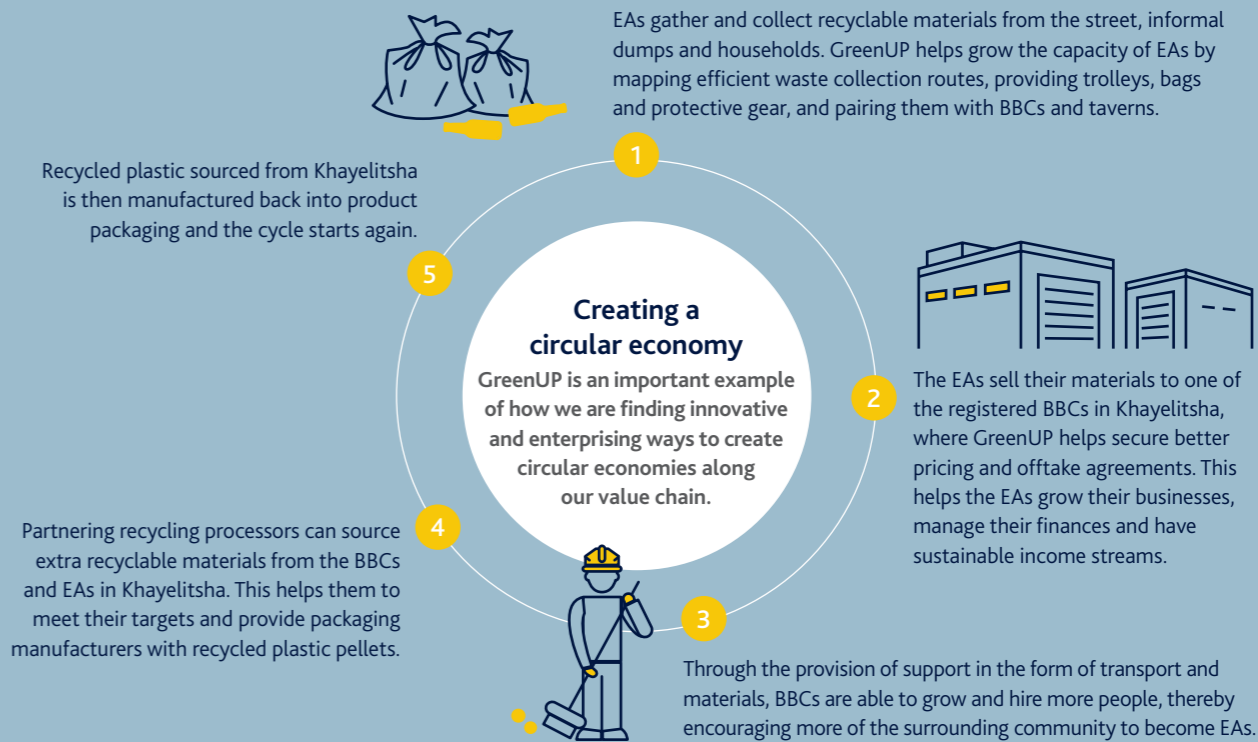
1

EAs gather and collect recyclable materials from the street, informal dumps and households. GreenUP helps grow the capacity of EAs by mapping efficient waste collection routes, providing trolleys, bags and protective gear, and pairing them with BBCs and taverns.

5

Recycled plastic sourced from Khayelitsha is then manufactured back into product packaging and the cycle starts again.

Creating a circular economy

GreenUP is an important example of how we are finding innovative and enterprising ways to create circular economies along our value chain.

2

The EAs sell their materials to one of the registered BBCs in Khayelitsha, where GreenUP helps secure better pricing and offtake agreements. This helps the EAs grow their businesses, manage their finances and have sustainable income streams.

4

Partnering recycling processors can source extra recyclable materials from the BBCs and EAs in Khayelitsha. This helps them to meet their targets and provide packaging manufacturers with recycled plastic pellets.

3

Through the provision of support in the form of transport and materials, BBCs are able to grow and hire more people, thereby encouraging more of the surrounding community to become EAs.